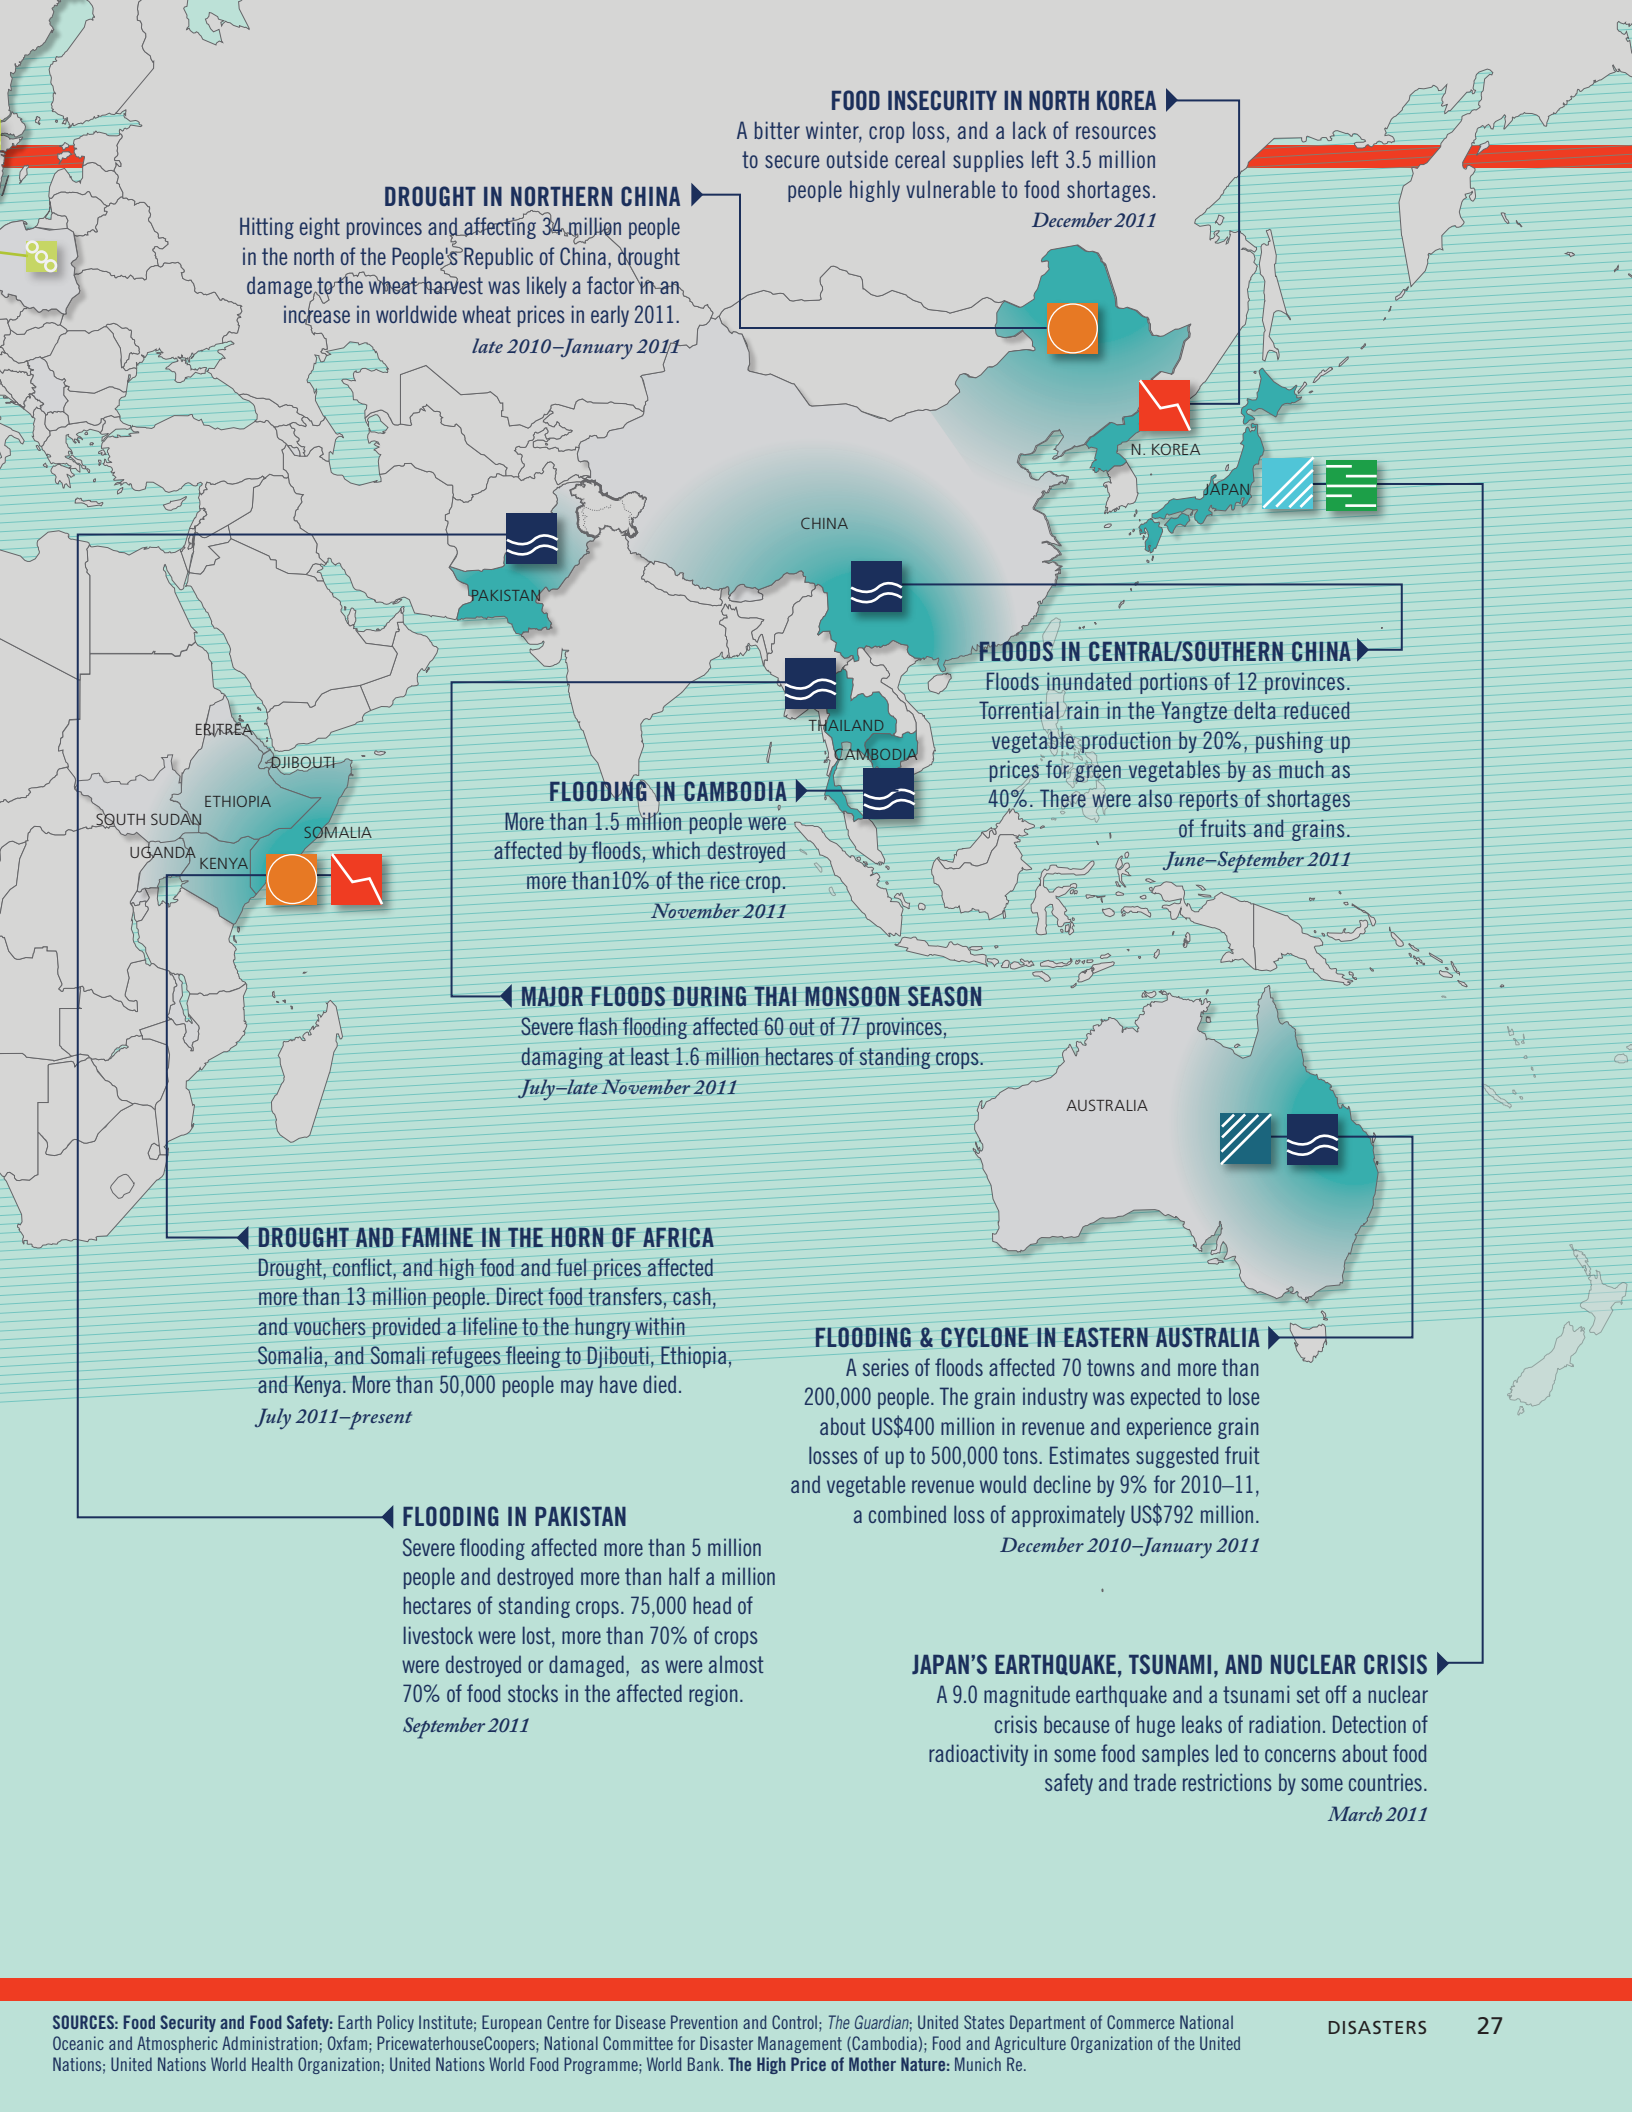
FOOD INSECURITY IN NORTH KOREA
A bitter winter, crop loss, and a lack of resources to secure outside cereal supplies left 3.5 million people highly vulnerable to food shortages.
December 2011

DROUGHT IN NORTHERN CHINA
Hitting eight provinces and affecting 34 million people in the north of the People's Republic of China, drought damage to the wheat harvest was likely a factor in an increase in worldwide wheat prices in early 2011.
late 2010–January 2011

N. KOREA
JAPAN
CHINA
PAKISTAN

FLOODS IN CENTRAL/SOUTHERN CHINA
Floods inundated portions of 12 provinces. Torrential rain in the Yangtze delta reduced vegetable production by 20%, pushing up prices for green vegetables by as much as 40%. There were also reports of shortages of fruits and grains.
June–September 2011

THAILAND
CAMBODIA
ERITREA
DJIBOUTI
ETHIOPIA
SOUTH SUDAN
SOMALIA
UGANDA
KENYA

FLOODING IN CAMBODIA
More than 1.5 million people were affected by floods, which destroyed more than10% of the rice crop.
November 2011

MAJOR FLOODS DURING THAI MONSOON SEASON
Severe flash flooding affected 60 out of 77 provinces, damaging at least 1.6 million hectares of standing crops.
July–late November 2011

AUSTRALIA

DROUGHT AND FAMINE IN THE HORN OF AFRICA
Drought, conflict, and high food and fuel prices affected more than 13 million people. Direct food transfers, cash, and vouchers provided a lifeline to the hungry within Somalia, and Somali refugees fleeing to Djibouti, Ethiopia, and Kenya. More than 50,000 people may have died.
July 2011–present

FLOODING & CYCLONE IN EASTERN AUSTRALIA
A series of floods affected 70 towns and more than 200,000 people. The grain industry was expected to lose about US$400 million in revenue and experience grain losses of up to 500,000 tons. Estimates suggested fruit and vegetable revenue would decline by 9% for 2010–11, a combined loss of approximately US$792 million.
December 2010–January 2011

FLOODING IN PAKISTAN
Severe flooding affected more than 5 million people and destroyed more than half a million hectares of standing crops. 75,000 head of livestock were lost, more than 70% of crops were destroyed or damaged, as were almost 70% of food stocks in the affected region.
September 2011

JAPAN'S EARTHQUAKE, TSUNAMI, AND NUCLEAR CRISIS
A 9.0 magnitude earthquake and a tsunami set off a nuclear crisis because of huge leaks of radiation. Detection of radioactivity in some food samples led to concerns about food safety and trade restrictions by some countries.
March 2011

SOURCES: Food Security and Food Safety: Earth Policy Institute; European Centre for Disease Prevention and Control; The Guardian; United States Department of Commerce National Oceanic and Atmospheric Administration; Oxfam; PricewaterhouseCoopers; National Committee for Disaster Management (Cambodia); Food and Agriculture Organization of the United Nations; United Nations World Health Organization; United Nations World Food Programme; World Bank. The High Price of Mother Nature: Munich Re.

DISASTERS 27